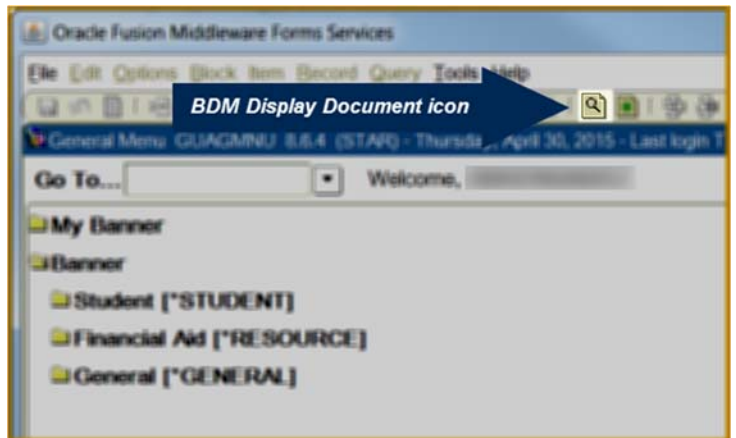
Oracle Fusion Middleware Forms Services

File Edit Options Block Item Record Query Tools Help

BDM Display Document icon

General Menu GUAGMNU 8.6.4 (STAR) - Thursday, April 30, 2015 - Last login T

Go To...

Welcome, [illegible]

My Banner

Banner

Student [*STUDENT]

Financial Aid [*RESOURCE]

General [*GENERAL]